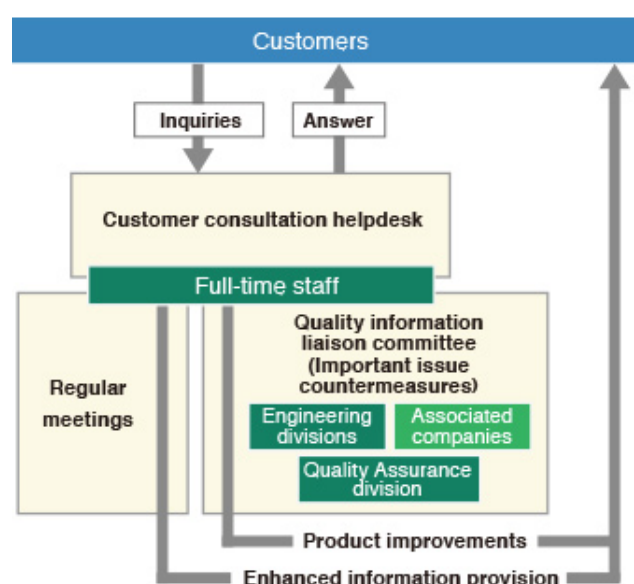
Customers

Inquiries

Answer

Customer consultation helpdesk

Full-time staff

Regular meetings

Quality information liaison committee (Important issue countermeasures)

Engineering divisions

Associated companies

Quality Assurance division

Product improvements

Enhanced information provision